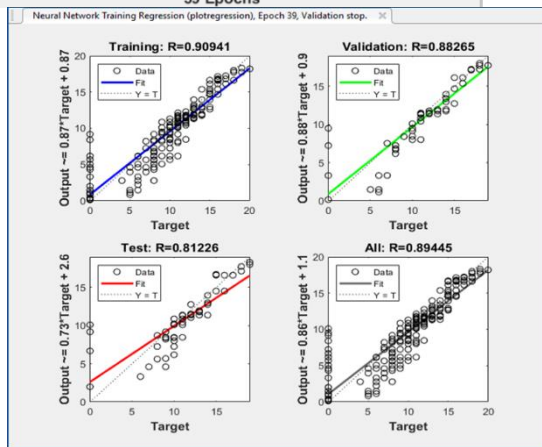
39 Epochs

Neural Network Training Regression (plotregression), Epoch 39, Validation stop.

Training: R=0.90941

Data
Fit
Y = T

Output ~= 0.87*Target + 0.87

Target

0 5 10 15 20

0 5 10 15 20

Validation: R=0.88265

Data
Fit
Y = T

Output ~= 0.88*Target + 0.9

Target

0 5 10 15

0 5 10 15

Test: R=0.81226

Data
Fit
Y = T

Output ~= 0.73*Target + 2.6

Target

0 5 10 15

0 5 10

All: R=0.89445

Data
Fit
Y = T

Output ~= 0.86*Target + 1.1

Target

0 5 10 15 20

0 5 10 15 20